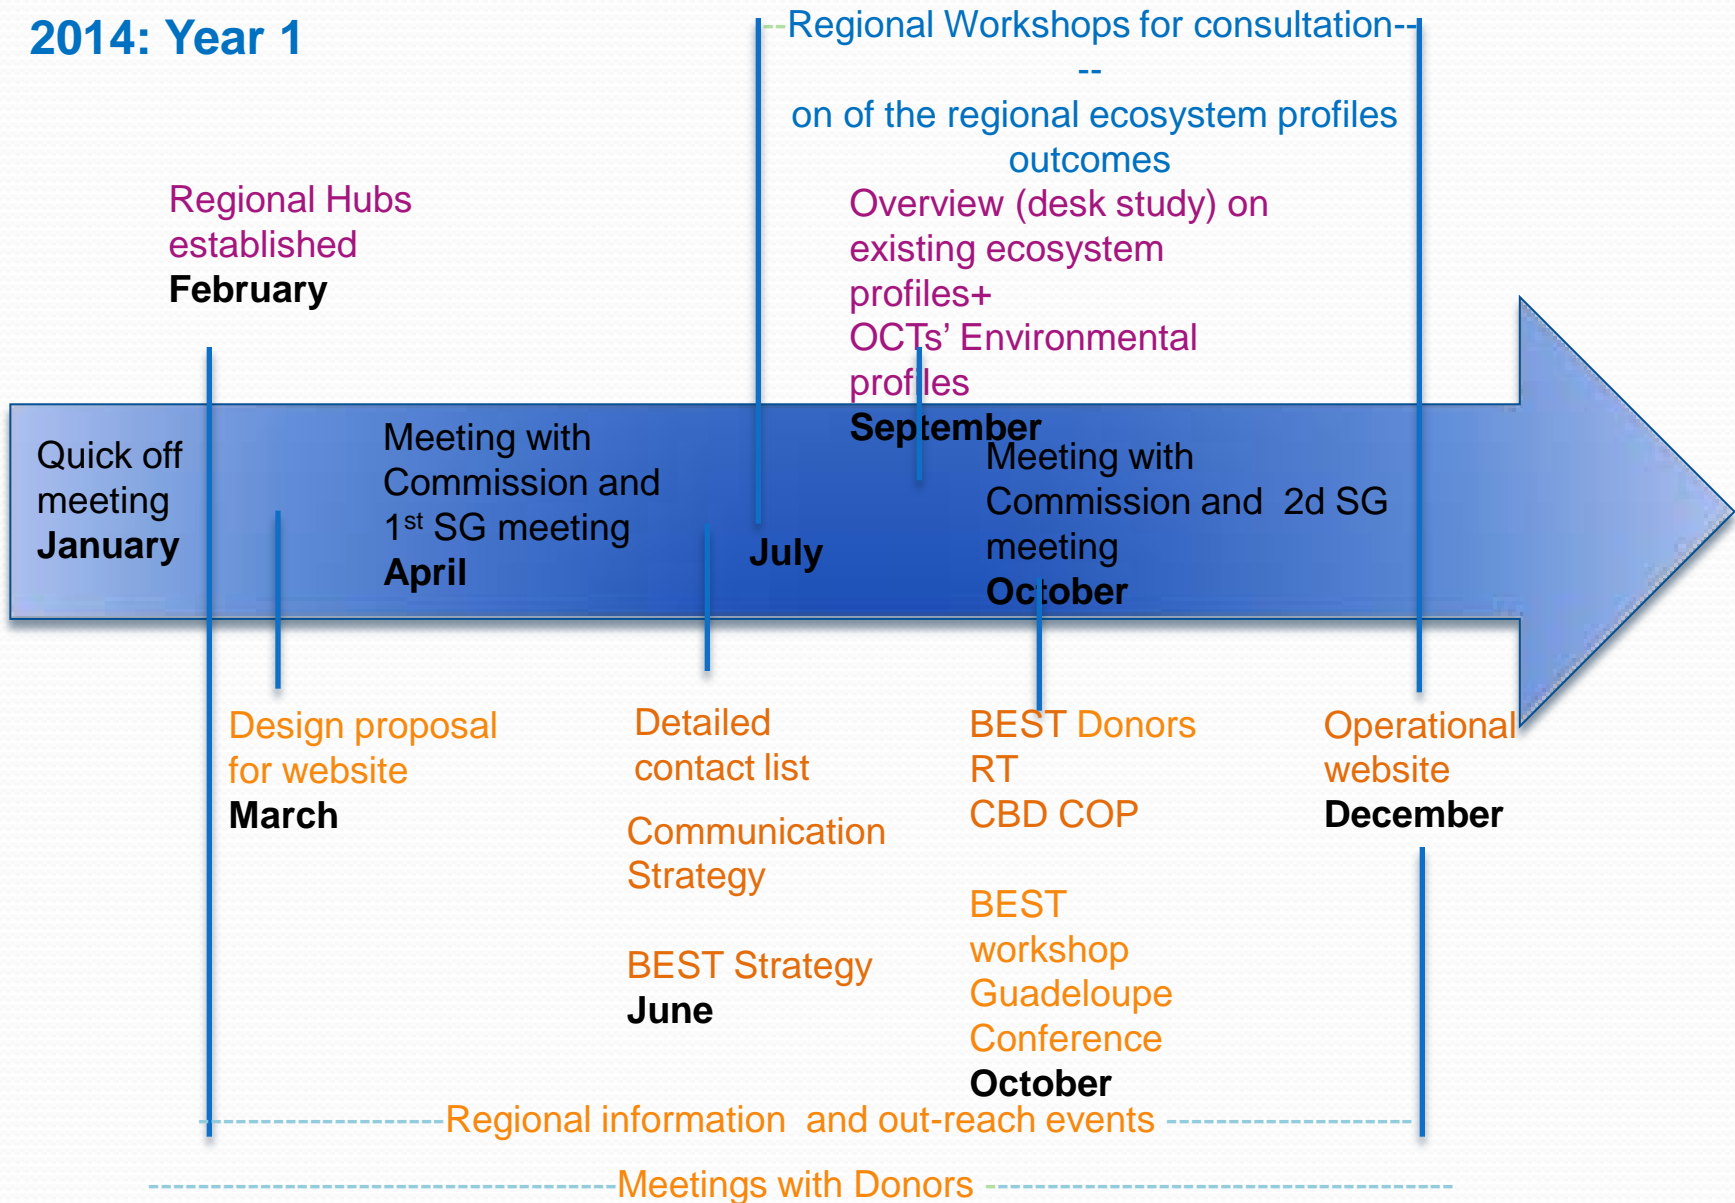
2014: Year 1

Regional Workshops for consultation---- on of the regional ecosystem profiles outcomes

Regional Hubs established
February

Overview (desk study) on existing ecosystem profiles+
OCTs' Environmental profiles
September

Quick off meeting
January

Meeting with Commission and $1^{st}$ SG meeting
April

July

Meeting with Commission and 2d SG meeting
October

Design proposal for website
March

Detailed contact list

Communication Strategy

BEST Strategy
June

BEST Donors RT
CBD COP

BEST workshop Guadeloupe Conference
October

Operational website
December

Regional information and out-reach events

Meetings with Donors